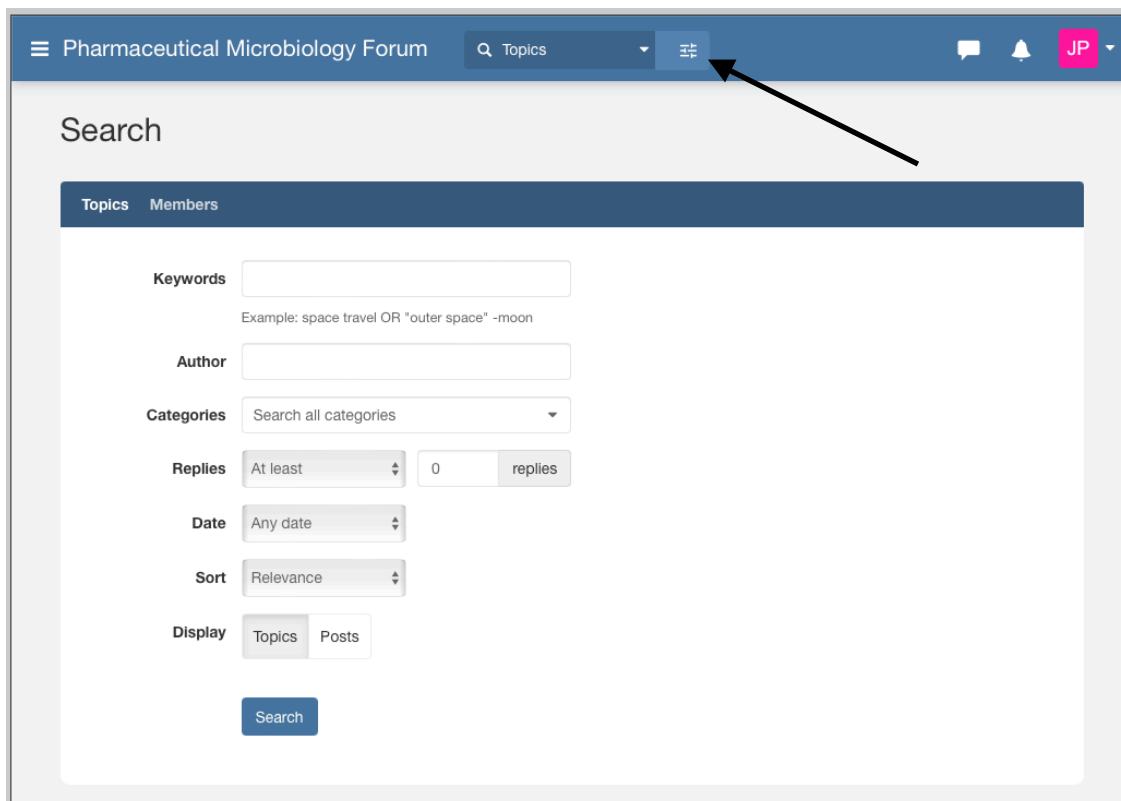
Pharmaceutical Microbiology Forum

Topics

JP

Search

Topics Members

Keywords

Example: space travel OR "outer space" -moon

Author

Categories Search all categories

Replies At least 0 replies

Date Any date

Sort Relevance

Display Topics Posts

Search